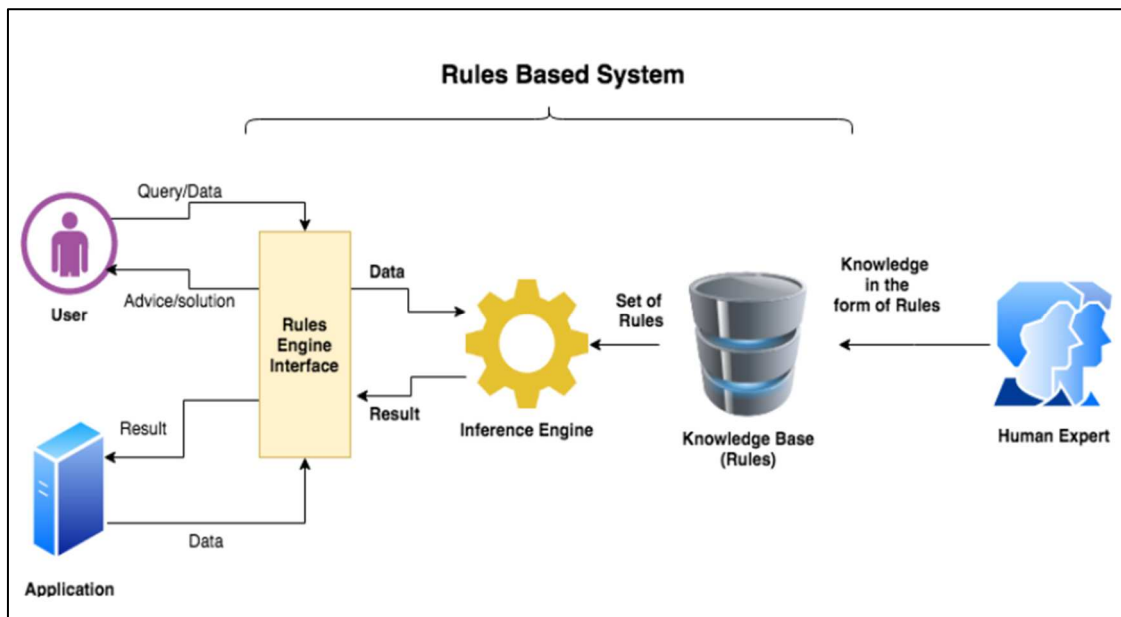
Rules Based System

Query/Data

User

Advice/solution

Rules Engine Interface

Data

Result

Set of Rules

Inference Engine

Knowledge Base (Rules)

Knowledge in the form of Rules

Human Expert

Result

Data

Application